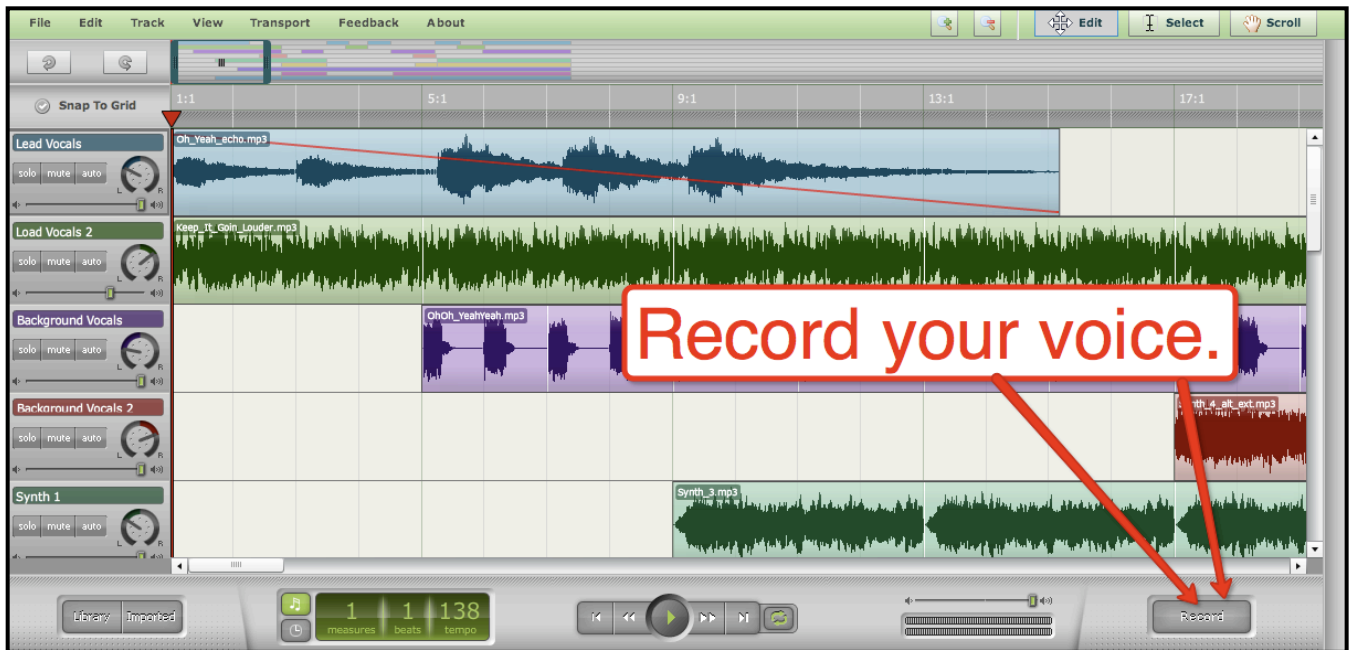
File Edit Track View Transport Feedback About

Edit Select Scroll

Snap To Grid

1:1 5:1 9:1 13:1 17:1

Lead Vocals
solo mute auto
L R
Oh_Yeah_echo.mp3

Load Vocals 2
solo mute auto
Keep_It_Goin_Louder.mp3

Background Vocals
solo mute auto
OhOh_YeahYeah.mp3

Background Vocals 2
solo mute auto
Synth_4_alt_ext.mp3

Synth 1
solo mute auto
Synth_3.mp3

Record your voice.

Library Imported

1 measures 1 beats 138 tempo

Record